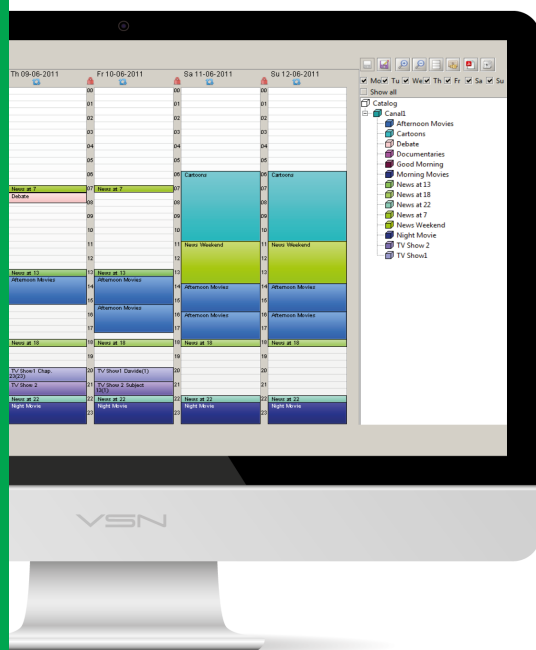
Th 09-06-2011

Fr 10-06-2011

Sa 11-06-2011

Su 12-06-2011

00 01 02 03 04 05 06 07 08 09 10 11 12 13 14 15 16 17 18 19 20 21 22 23

News at 7
Debate
News at 13
Afternoon Movies
News at 18
TV Show1 Chap. 23(22)
TV Show 2
News at 22
Night Movie

News at 7
News at 13
Afternoon Movies
Afternoon Movies
News at 18
TV Show1 Davide(1)
TV Show 2 Subject 13(1)
News at 22
Night Movie

Cartoons
News Weekend
Afternoon Movies
Afternoon Movies
News at 18
News at 22
Night Movie

Cartoons
News Weekend
Afternoon Movies
Afternoon Movies
News at 18
News at 22
Night Movie

Mo Tu We Th Fr Sa Su
Show all

Catalog
Canal1
Afternoon Movies
Cartoons
Debate
Documentaries
Good Morning
Morning Movies
News at 13
News at 18
News at 22
News at 7
News Weekend
Night Movie
TV Show 2
TV Show1

VSN